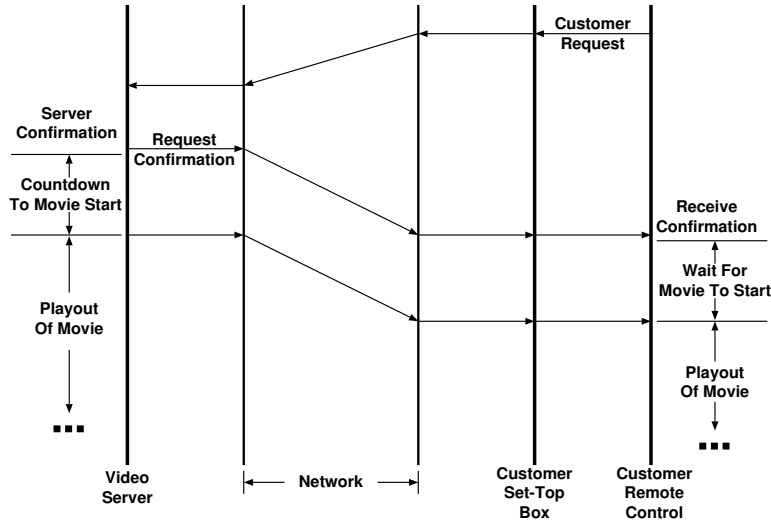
Customer Request

Server Confirmation

Request Confirmation

Countdown To Movie Start

Receive Confirmation

Wait For Movie To Start

Playout Of Movie

...

Playout Of Movie

...

Video Server

Network

Customer Set-Top Box

Customer Remote Control